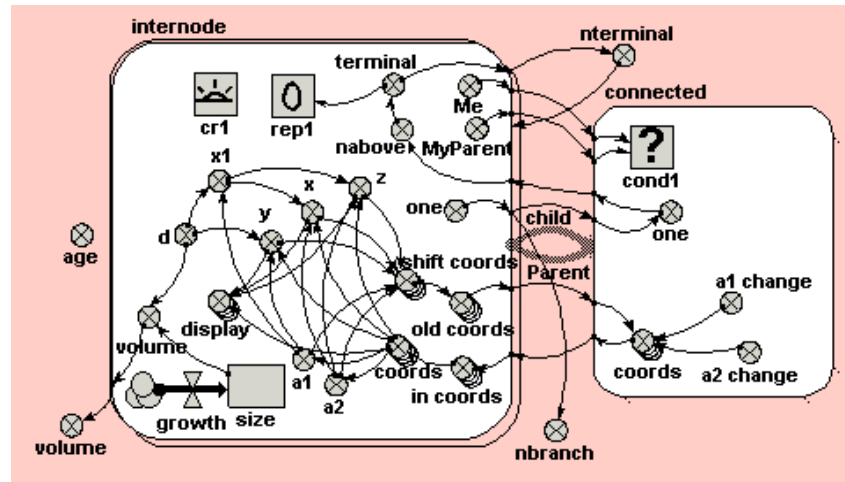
internode

terminal

nterminal

connected

cr1

0

rep1

Me

nabove

MyParent

?

cond1

x1

x

z

y

d

one

child

one

age

shift coords

Parent

a1 change

display

volume

old coords

a1

coords

coords

a2 change

a2

in coords

growth

size

volume

nbranch